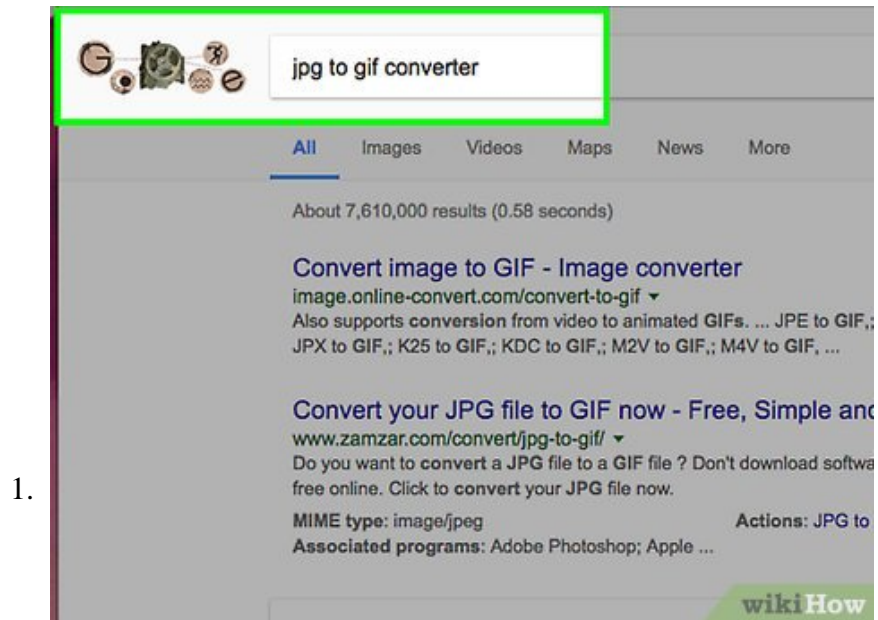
1.

jpg to gif converter

All Images Videos Maps News More

About 7,610,000 results (0.58 seconds)

Convert image to GIF - Image converter
image.online-convert.com/convert-to-gif ▾
Also supports conversion from video to animated GIFs. ... JPE to GIF,; JPX to GIF,; K25 to GIF,; KDC to GIF,; M2V to GIF,; M4V to GIF, ...

Convert your JPG file to GIF now - Free, Simple and
www.zamzar.com/convert/jpg-to-gif/ ▾
Do you want to convert a JPG file to a GIF file ? Don't download softwa free online. Click to convert your JPG file now.
MIME type: image/jpeg Actions: JPG to
Associated programs: Adobe Photoshop; Apple ...

wikiHow